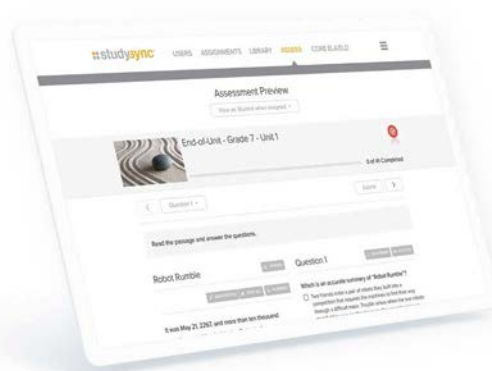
studysync USERS ASSIGNMENTS LIBRARY ASSESS CORE ELA/ELD

Assessment Preview

View as Student when assigned

End-of-Unit - Grade 7 - Unit 1

0 of 16 Completed

Submit

Question 1

Read the passage and answer the questions.

Robot Rumble

Question 1

Which is an accurate summary of "Robot Rumble"?

Two friends enter a pair of robots they built into a competition that requires the machines to find their way through a difficult maze. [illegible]

It was May 21, 2267, and more than ten thousand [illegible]